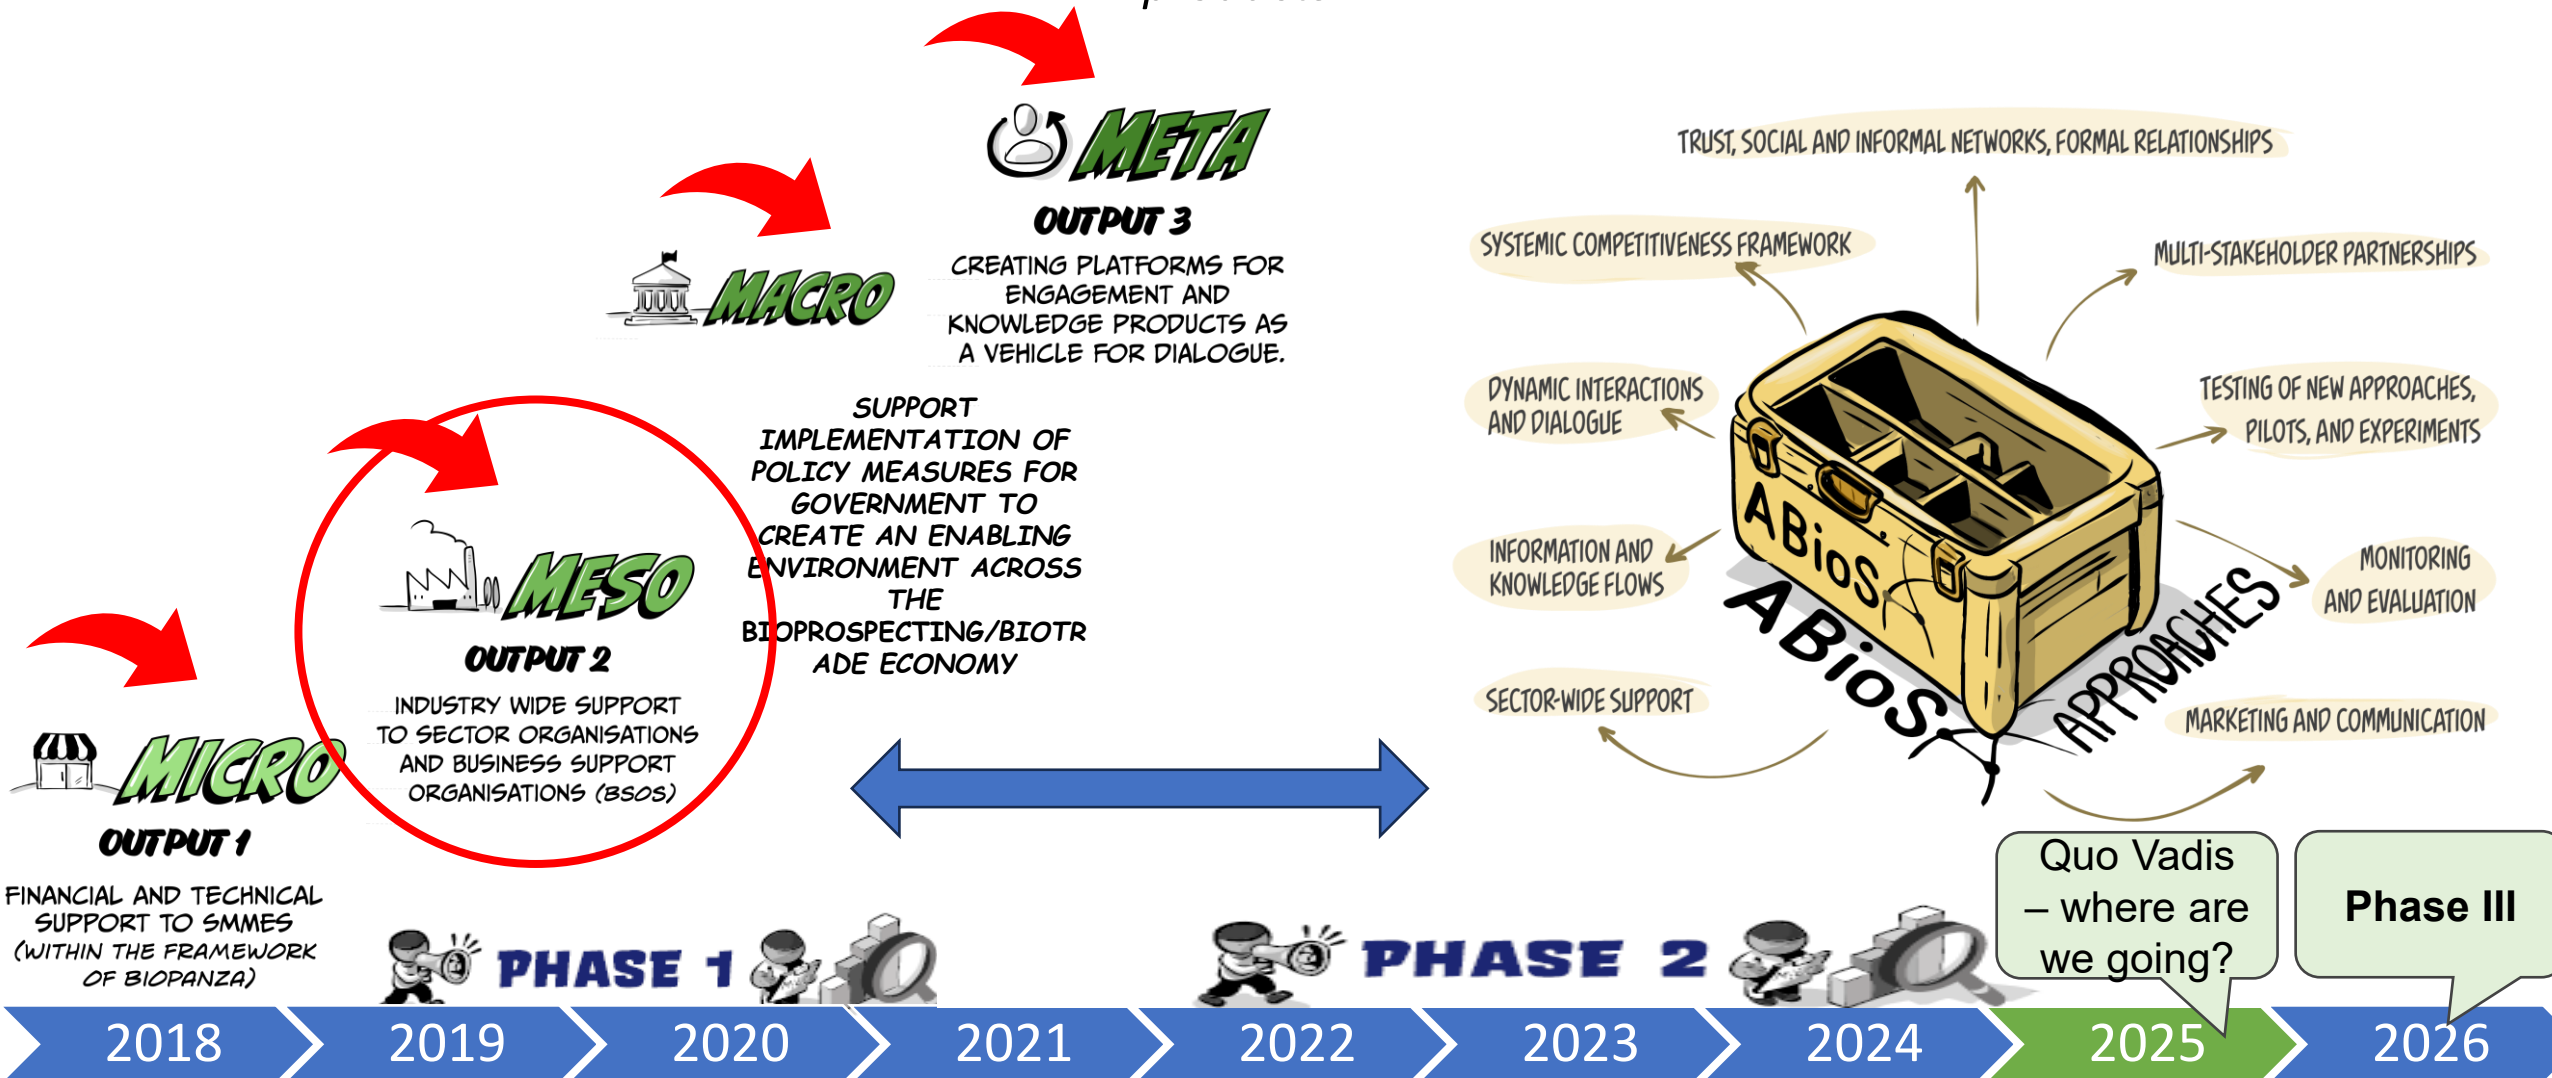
META
OUTPUT 3
CREATING PLATFORMS FOR ENGAGEMENT AND KNOWLEDGE PRODUCTS AS A VEHICLE FOR DIALOGUE.

MACRO
SUPPORT IMPLEMENTATION OF POLICY MEASURES FOR GOVERNMENT TO CREATE AN ENABLING ENVIRONMENT ACROSS THE BIOPROSPECTING/BIOTRADE ECONOMY

MESO
OUTPUT 2
INDUSTRY WIDE SUPPORT TO SECTOR ORGANISATIONS AND BUSINESS SUPPORT ORGANISATIONS (BSOS)

MICRO
OUTPUT 1
FINANCIAL AND TECHNICAL SUPPORT TO SMMES (WITHIN THE FRAMEWORK OF BIOPANZA)

TRUST, SOCIAL AND INFORMAL NETWORKS, FORMAL RELATIONSHIPS
SYSTEMIC COMPETITIVENESS FRAMEWORK
MULTI-STAKEHOLDER PARTNERSHIPS
DYNAMIC INTERACTIONS AND DIALOGUE
TESTING OF NEW APPROACHES, PILOTS, AND EXPERIMENTS
INFORMATION AND KNOWLEDGE FLOWS
MONITORING AND EVALUATION
SECTOR-WIDE SUPPORT
MARKETING AND COMMUNICATION
ABioS
ABioS
APPROACHES

PHASE 1
PHASE 2
Quo Vadis – where are we going?
Phase III

2018 2019 2020 2021 2022 2023 2024 2025 2026